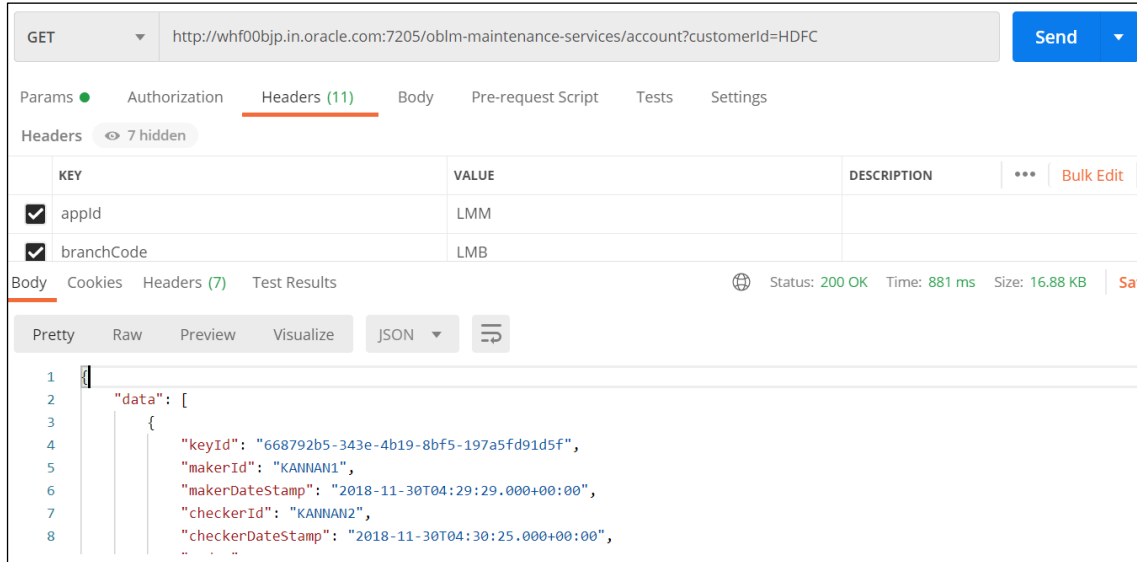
GET http://whf00bjp.in.oracle.com:7205/oblm-maintenance-services/account?customerId=HDFC Send

Params Authorization Headers (11) Body Pre-request Script Tests Settings

Headers 7 hidden

| KEY | VALUE | DESCRIPTION |
|---|---|---|
| appId | LMM | |
| branchCode | LMB | |

••• Bulk Edit

Body Cookies Headers (7) Test Results Status: 200 OK Time: 881 ms Size: 16.88 KB Sa

Pretty Raw Preview Visualize JSON

1 {
2 "data": [
3 {
4 "keyId": "668792b5-343e-4b19-8bf5-197a5fd91d5f",
5 "makerId": "KANNAN1",
6 "makerDateStamp": "2018-11-30T04:29:29.000+00:00",
7 "checkerId": "KANNAN2",
8 "checkerDateStamp": "2018-11-30T04:30:25.000+00:00",